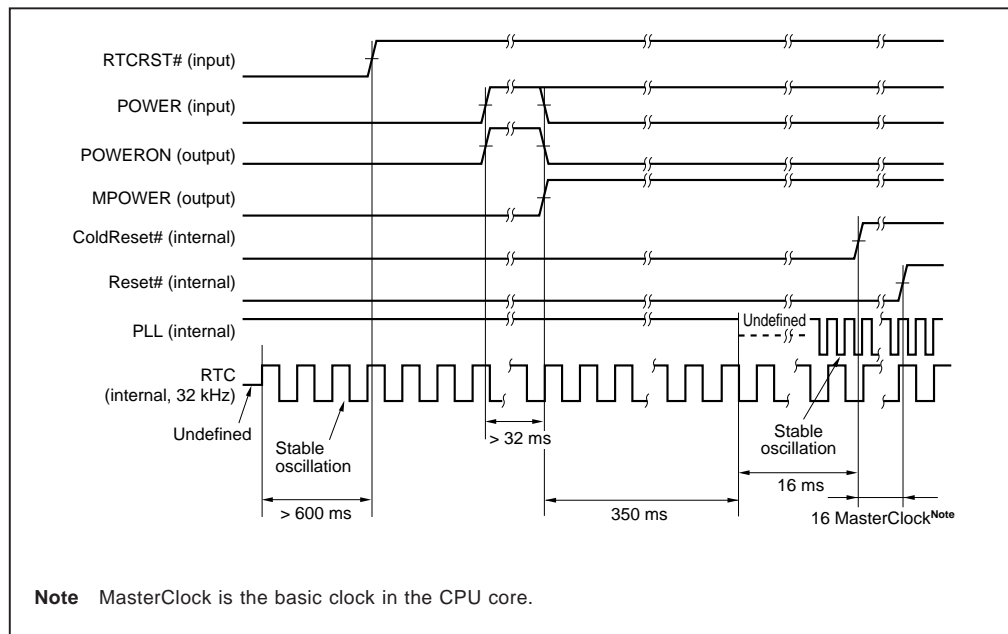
RTCRST# (input)
POWER (input)
POWERON (output)
MPOWER (output)
ColdReset# (internal)
Reset# (internal)
PLL (internal)
RTC (internal, 32 kHz)
Undefined
Undefined
Stable oscillation
Stable oscillation
> 32 ms
> 600 ms
350 ms
16 ms
16 MasterClock$^{\text{Note}}$

**Note** MasterClock is the basic clock in the CPU core.